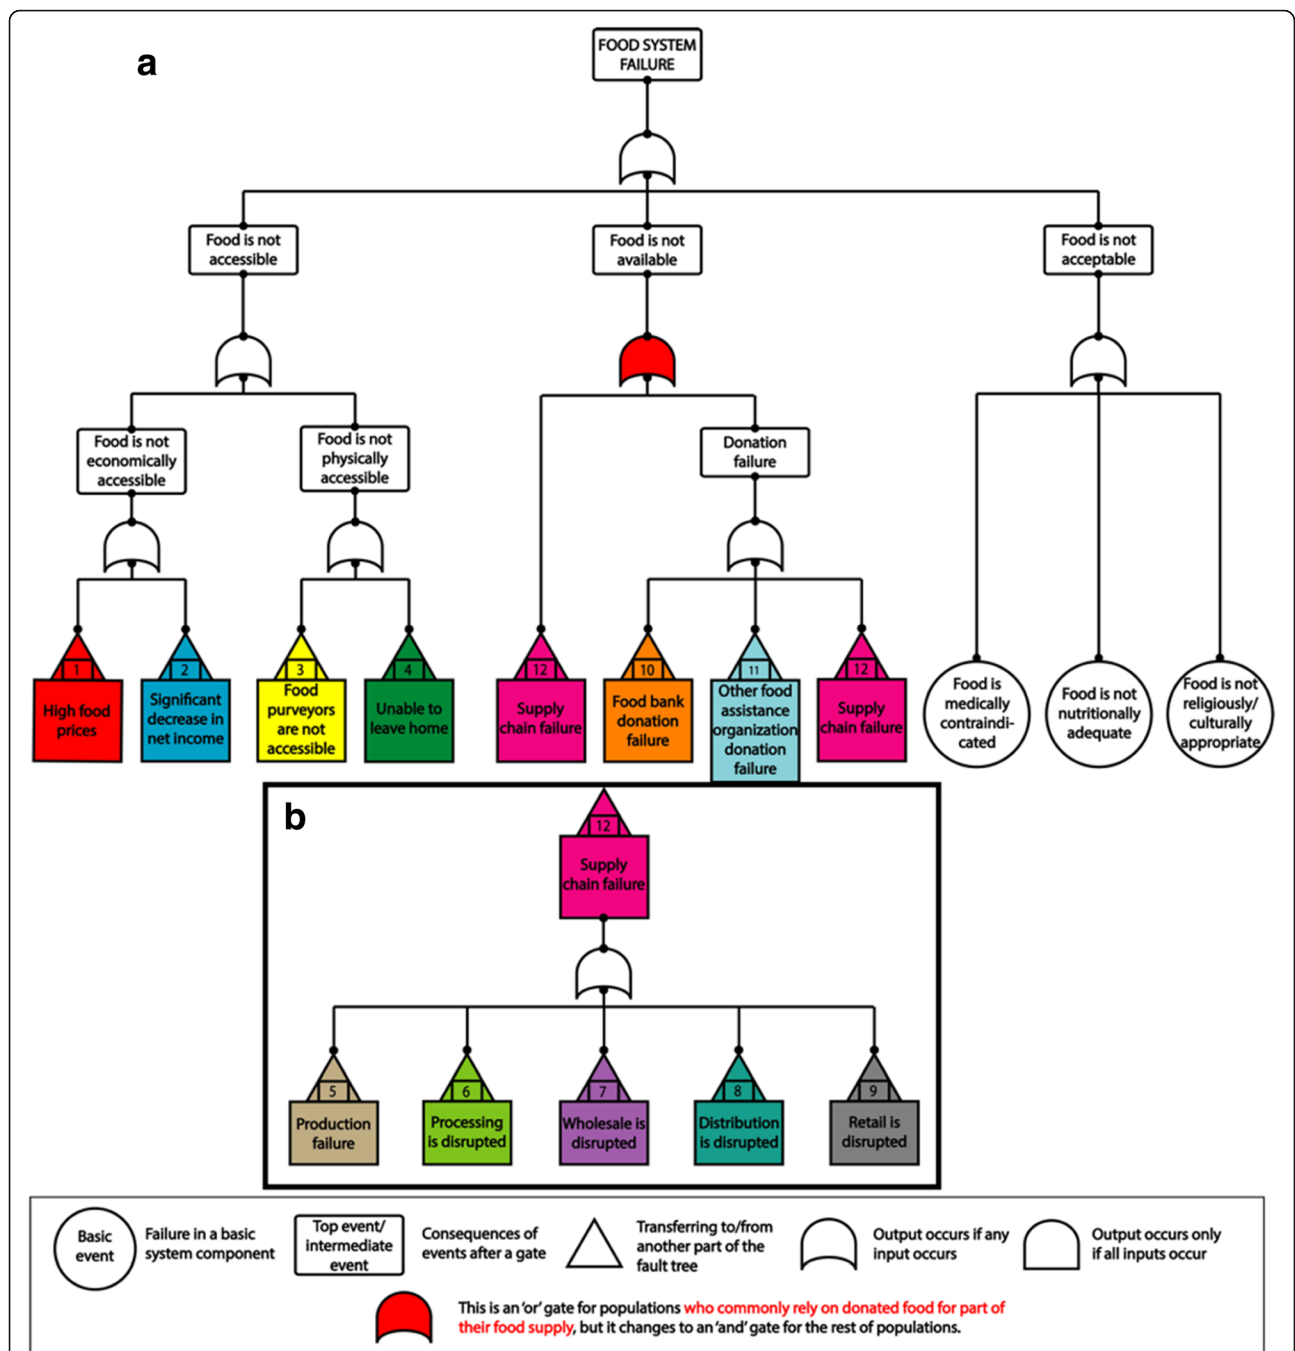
a

FOOD SYSTEM FAILURE

Food is not accessible

Food is not available

Food is not acceptable

Food is not economically accessible

Food is not physically accessible

Donation failure

1 High food prices

2 Significant decrease in net income

3 Food purveyors are not accessible

4 Unable to leave home

12 Supply chain failure

10 Food bank donation failure

11 Other food assistance organization donation failure

12 Supply chain failure

Food is medically contraindicated

Food is not nutritionally adequate

Food is not religiously/ culturally appropriate

b

12 Supply chain failure

5 Production failure

6 Processing is disrupted

7 Wholesale is disrupted

8 Distribution is disrupted

9 Retail is disrupted

Basic event | Failure in a basic system component | Top event/ intermediate event | Consequences of events after a gate | Transferring to/from another part of the fault tree | Output occurs if any input occurs | Output occurs only if all inputs occur

This is an 'or' gate for populations who commonly rely on donated food for part of their food supply, but it changes to an 'and' gate for the rest of populations.